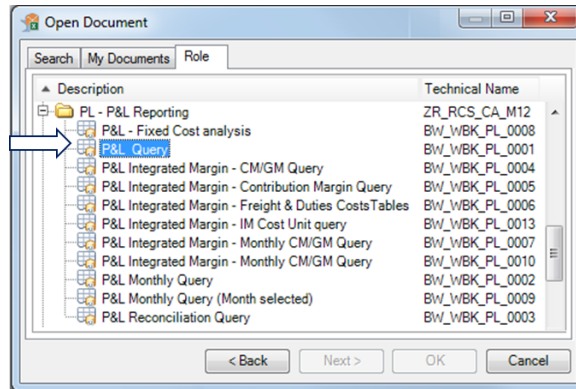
Open Document

Search | My Documents | Role

| Description | Technical Name |
|---|---|
| PL - P&L Reporting | ZR_RCS_CA_M12 |
| P&L - Fixed Cost analysis | BW_WBK_PL_0008 |
| P&L Query | BW_WBK_PL_0001 |
| P&L Integrated Margin - CM/GM Query | BW_WBK_PL_0004 |
| P&L Integrated Margin - Contribution Margin Query | BW_WBK_PL_0005 |
| P&L Integrated Margin - Freight & Duties CostsTables | BW_WBK_PL_0006 |
| P&L Integrated Margin - IM Cost Unit query | BW_WBK_PL_0013 |
| P&L Integrated Margin - Monthly CM/GM Query | BW_WBK_PL_0007 |
| P&L Integrated Margin - Monthly CM/GM Query | BW_WBK_PL_0010 |
| P&L Monthly Query | BW_WBK_PL_0002 |
| P&L Monthly Query (Month selected) | BW_WBK_PL_0009 |
| P&L Reconciliation Query | BW_WBK_PL_0003 |

< Back | Next > | OK | Cancel